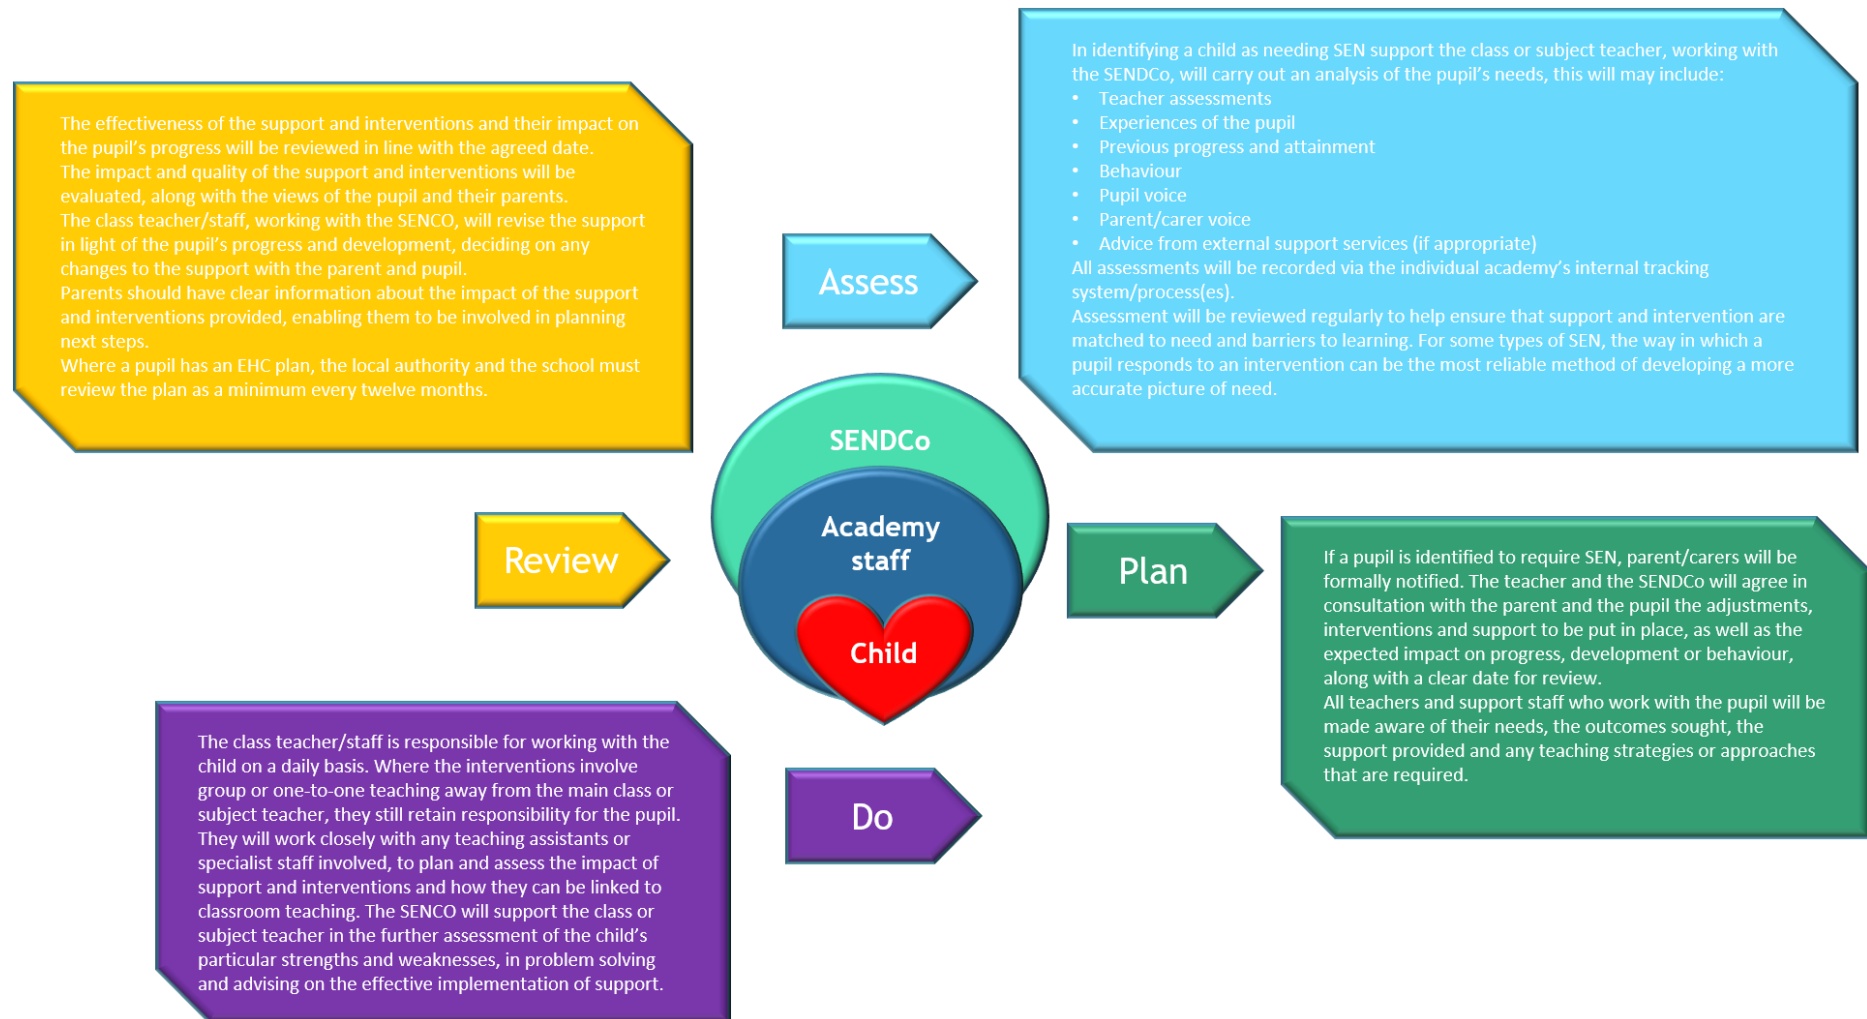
The effectiveness of the support and interventions and their impact on the pupil's progress will be reviewed in line with the agreed date.
The impact and quality of the support and interventions will be evaluated, along with the views of the pupil and their parents.
The class teacher/staff, working with the SENCO, will revise the support in light of the pupil's progress and development, deciding on any changes to the support with the parent and pupil.
Parents should have clear information about the impact of the support and interventions provided, enabling them to be involved in planning next steps.
Where a pupil has an EHC plan, the local authority and the school must review the plan as a minimum every twelve months.

Assess

In identifying a child as needing SEN support the class or subject teacher, working with the SENDCo, will carry out an analysis of the pupil's needs, this will may include:
• Teacher assessments
• Experiences of the pupil
• Previous progress and attainment
• Behaviour
• Pupil voice
• Parent/carer voice
• Advice from external support services (if appropriate)
All assessments will be recorded via the individual academy's internal tracking system/process(es).
Assessment will be reviewed regularly to help ensure that support and intervention are matched to need and barriers to learning. For some types of SEN, the way in which a pupil responds to an intervention can be the most reliable method of developing a more accurate picture of need.

SENDCo

Academy staff

Child

Review

Plan

If a pupil is identified to require SEN, parent/carers will be formally notified. The teacher and the SENDCo will agree in consultation with the parent and the pupil the adjustments, interventions and support to be put in place, as well as the expected impact on progress, development or behaviour, along with a clear date for review.
All teachers and support staff who work with the pupil will be made aware of their needs, the outcomes sought, the support provided and any teaching strategies or approaches that are required.

The class teacher/staff is responsible for working with the child on a daily basis. Where the interventions involve group or one-to-one teaching away from the main class or subject teacher, they still retain responsibility for the pupil. They will work closely with any teaching assistants or specialist staff involved, to plan and assess the impact of support and interventions and how they can be linked to classroom teaching. The SENCO will support the class or subject teacher in the further assessment of the child's particular strengths and weaknesses, in problem solving and advising on the effective implementation of support.

Do